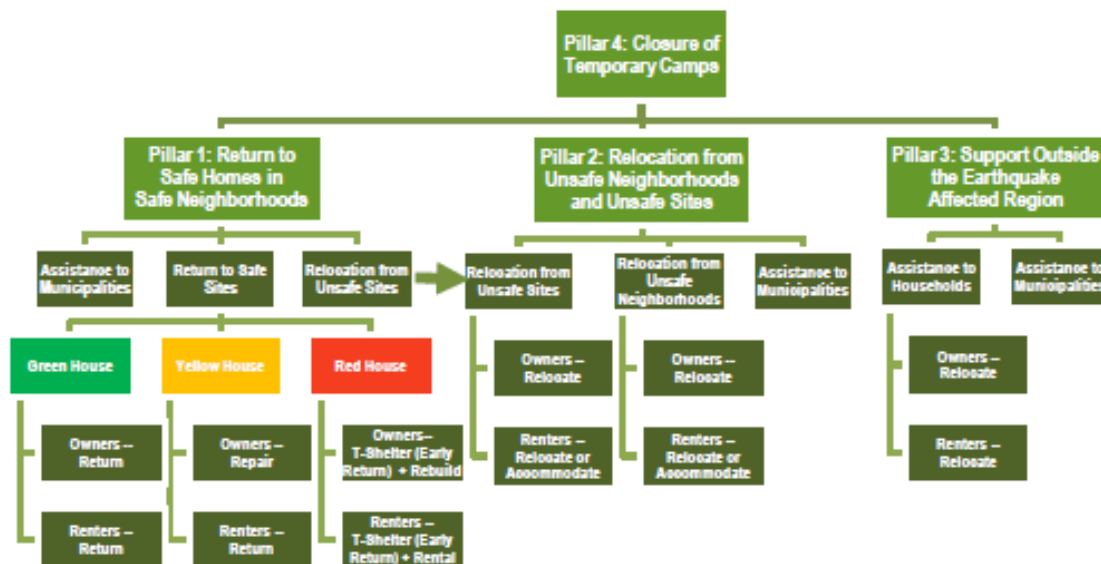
Pillar 4: Closure of Temporary Camps

Pillar 1: Return to Safe Homes in Safe Neighborhoods

Assistance to Municipalities

Return to Safe Sites

Relocation from Unsafe Sites

Green House

Owners – Return

Renters – Return

Yellow House

Owners – Repair

Renters – Return

Red House

Owners– T-Shelter (Early Return) + Rebuild

Renters – T-Shelter (Early Return) + Rental

Pillar 2: Relocation from Unsafe Neighborhoods and Unsafe Sites

Relocation from Unsafe Sites

Owners – Relocate

Renters – Relocate or Accommodate

Relocation from Unsafe Neighborhoods

Owners – Relocate

Renters – Relocate or Accommodate

Assistance to Municipalities

Pillar 3: Support Outside the Earthquake Affected Region

Assistance to Households

Owners – Relocate

Renters – Relocate

Assistance to Municipalities